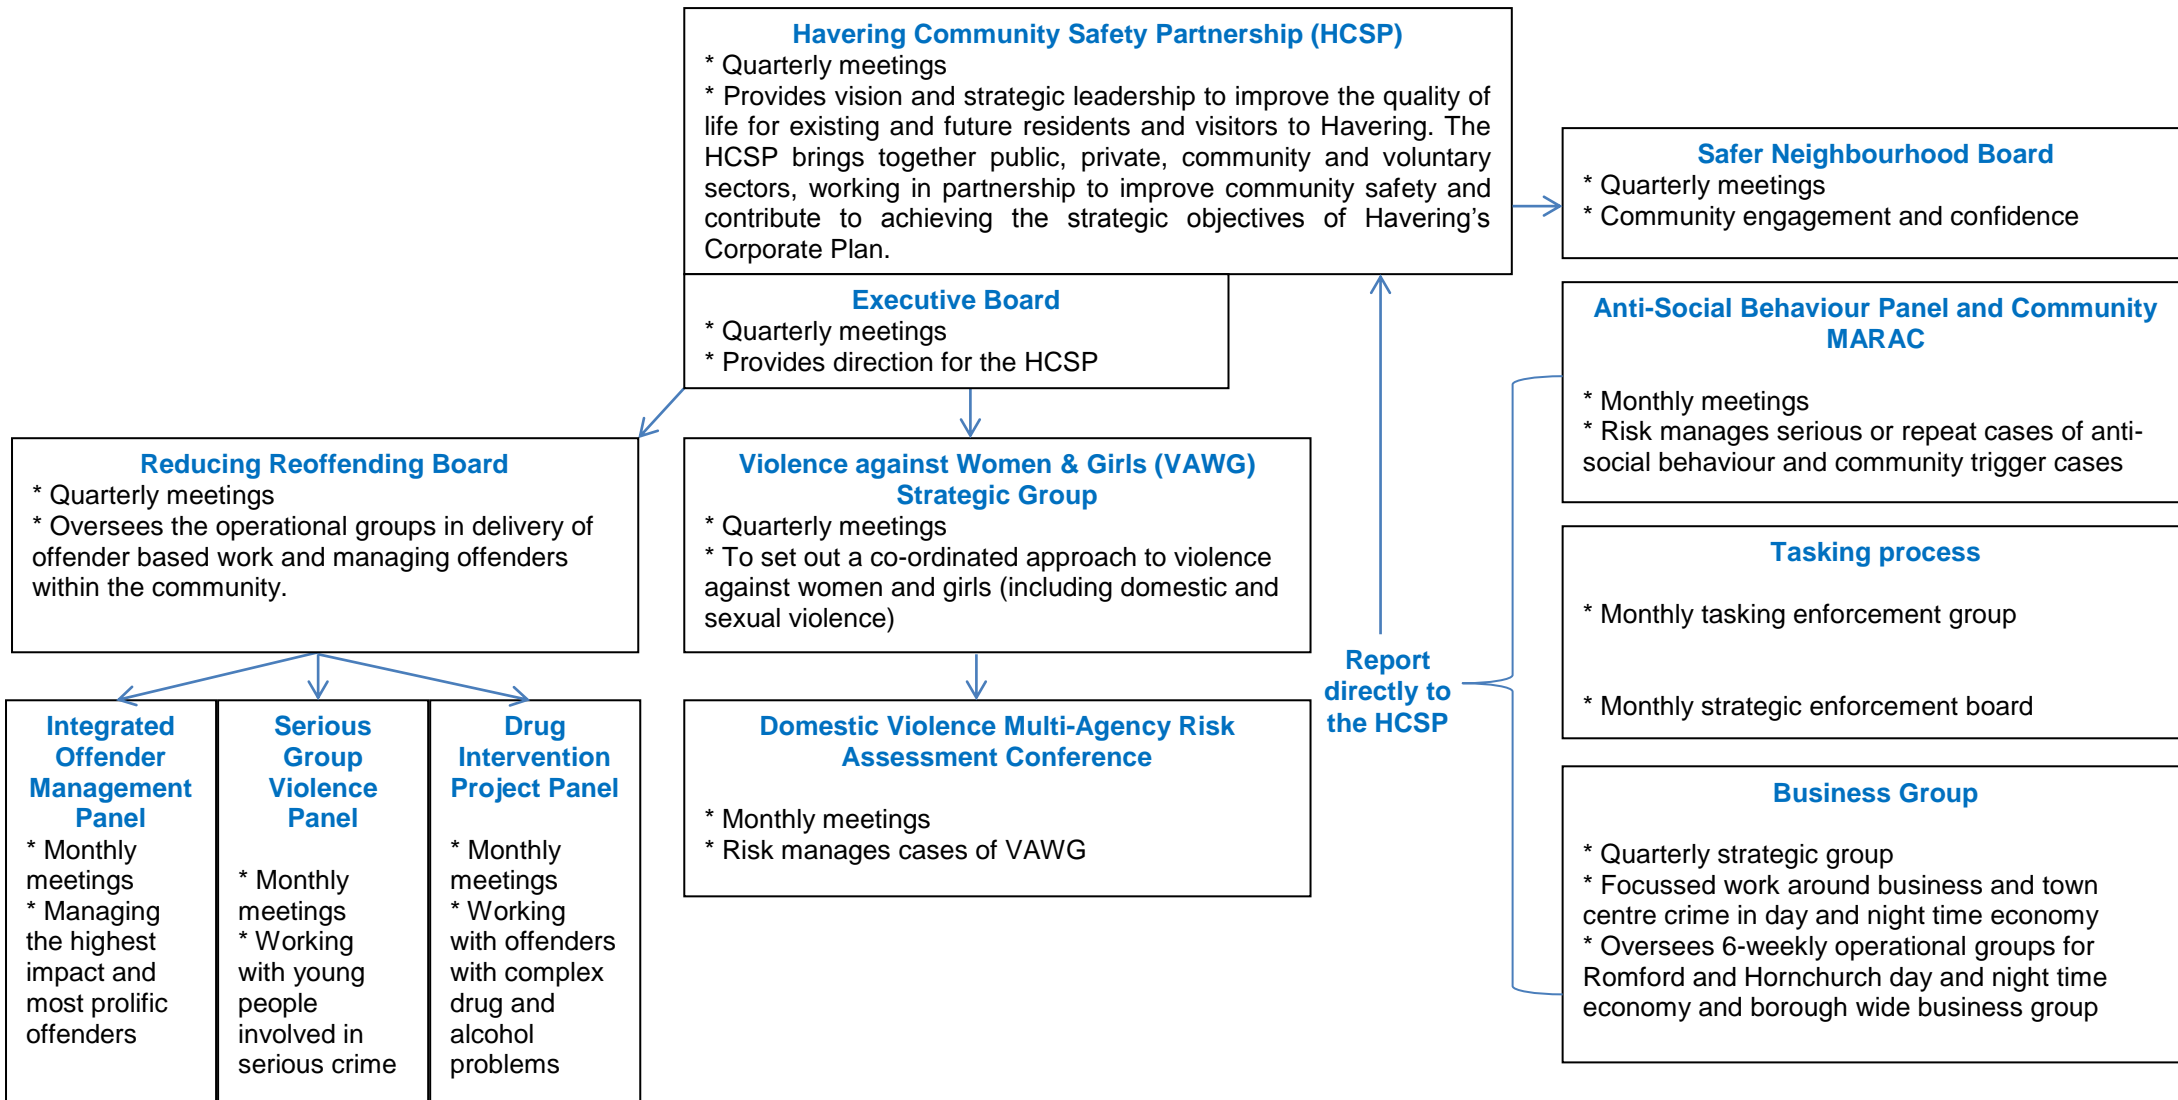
Havering Community Safety Partnership (HCSP)
* Quarterly meetings
* Provides vision and strategic leadership to improve the quality of life for existing and future residents and visitors to Havering. The HCSP brings together public, private, community and voluntary sectors, working in partnership to improve community safety and contribute to achieving the strategic objectives of Havering's Corporate Plan.

Safer Neighbourhood Board
* Quarterly meetings
* Community engagement and confidence

Executive Board
* Quarterly meetings
* Provides direction for the HCSP

Anti-Social Behaviour Panel and Community MARAC
* Monthly meetings
* Risk manages serious or repeat cases of anti-social behaviour and community trigger cases

Reducing Reoffending Board
* Quarterly meetings
* Oversees the operational groups in delivery of offender based work and managing offenders within the community.

Violence against Women & Girls (VAWG) Strategic Group
* Quarterly meetings
* To set out a co-ordinated approach to violence against women and girls (including domestic and sexual violence)

Tasking process
* Monthly tasking enforcement group
* Monthly strategic enforcement board

Report directly to the HCSP

Integrated Offender Management Panel
* Monthly meetings
* Managing the highest impact and most prolific offenders

Serious Group Violence Panel
* Monthly meetings
* Working with young people involved in serious crime

Drug Intervention Project Panel
* Monthly meetings
* Working with offenders with complex drug and alcohol problems

Domestic Violence Multi-Agency Risk Assessment Conference
* Monthly meetings
* Risk manages cases of VAWG

Business Group
* Quarterly strategic group
* Focussed work around business and town centre crime in day and night time economy
* Oversees 6-weekly operational groups for Romford and Hornchurch day and night time economy and borough wide business group